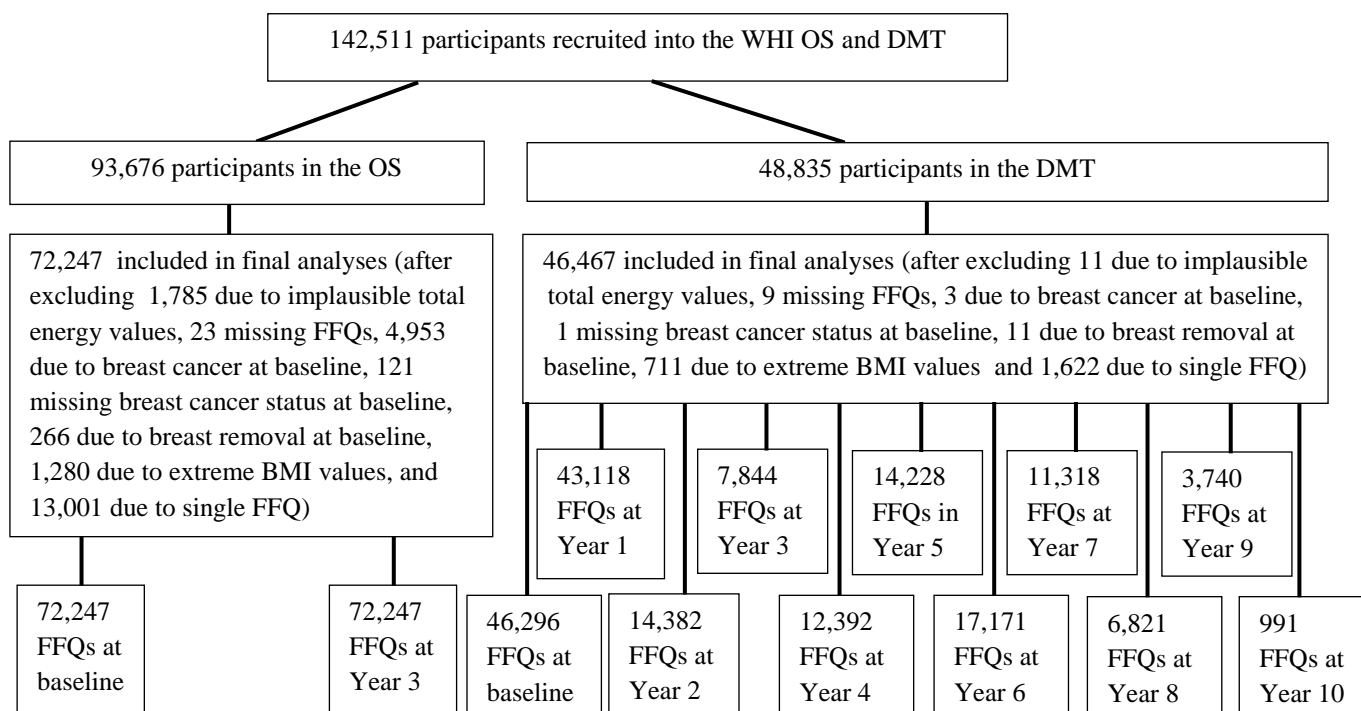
142,511 participants recruited into the WHI OS and DMT

93,676 participants in the OS

48,835 participants in the DMT

72,247 included in final analyses (after excluding 1,785 due to implausible total energy values, 23 missing FFQs, 4,953 due to breast cancer at baseline, 121 missing breast cancer status at baseline, 266 due to breast removal at baseline, 1,280 due to extreme BMI values, and 13,001 due to single FFQ)

46,467 included in final analyses (after excluding 11 due to implausible total energy values, 9 missing FFQs, 3 due to breast cancer at baseline, 1 missing breast cancer status at baseline, 11 due to breast removal at baseline, 711 due to extreme BMI values and 1,622 due to single FFQ)

43,118 FFQs at Year 1

7,844 FFQs at Year 3

14,228 FFQs in Year 5

11,318 FFQs at Year 7

3,740 FFQs at Year 9

72,247 FFQs at baseline

72,247 FFQs at Year 3

46,296 FFQs at baseline

14,382 FFQs at Year 2

12,392 FFQs at Year 4

17,171 FFQs at Year 6

6,821 FFQs at Year 8

991 FFQs at Year 10